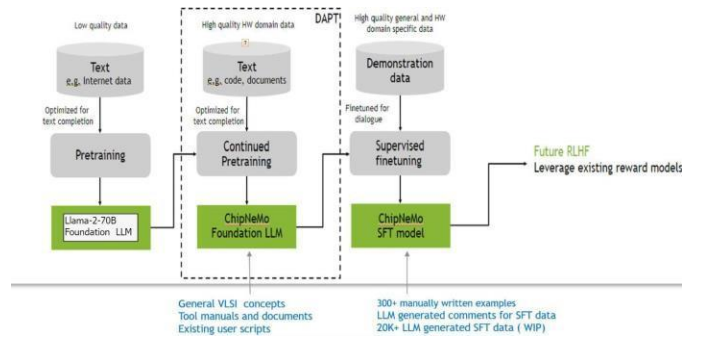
Low quality data

Text
e.g. Internet data

Optimized for text completion

Pretraining

Llama-2-70B Foundation LLM

DAPT

High quality HW domain data

Text
e.g. code, documents

Optimized for text completion

Continued Pretraining

ChipNeMo Foundation LLM

High quality general and HW domain specific data

Demonstration data

Finetuned for dialogue

Supervised finetuning

ChipNeMo SFT model

Future RLHF
Leverage existing reward models

General VLSI concepts
Tool manuals and documents
Existing user scripts

300+ manually written examples
LLM generated comments for SFT data
20K+ LLM generated SFT data ( WIP)